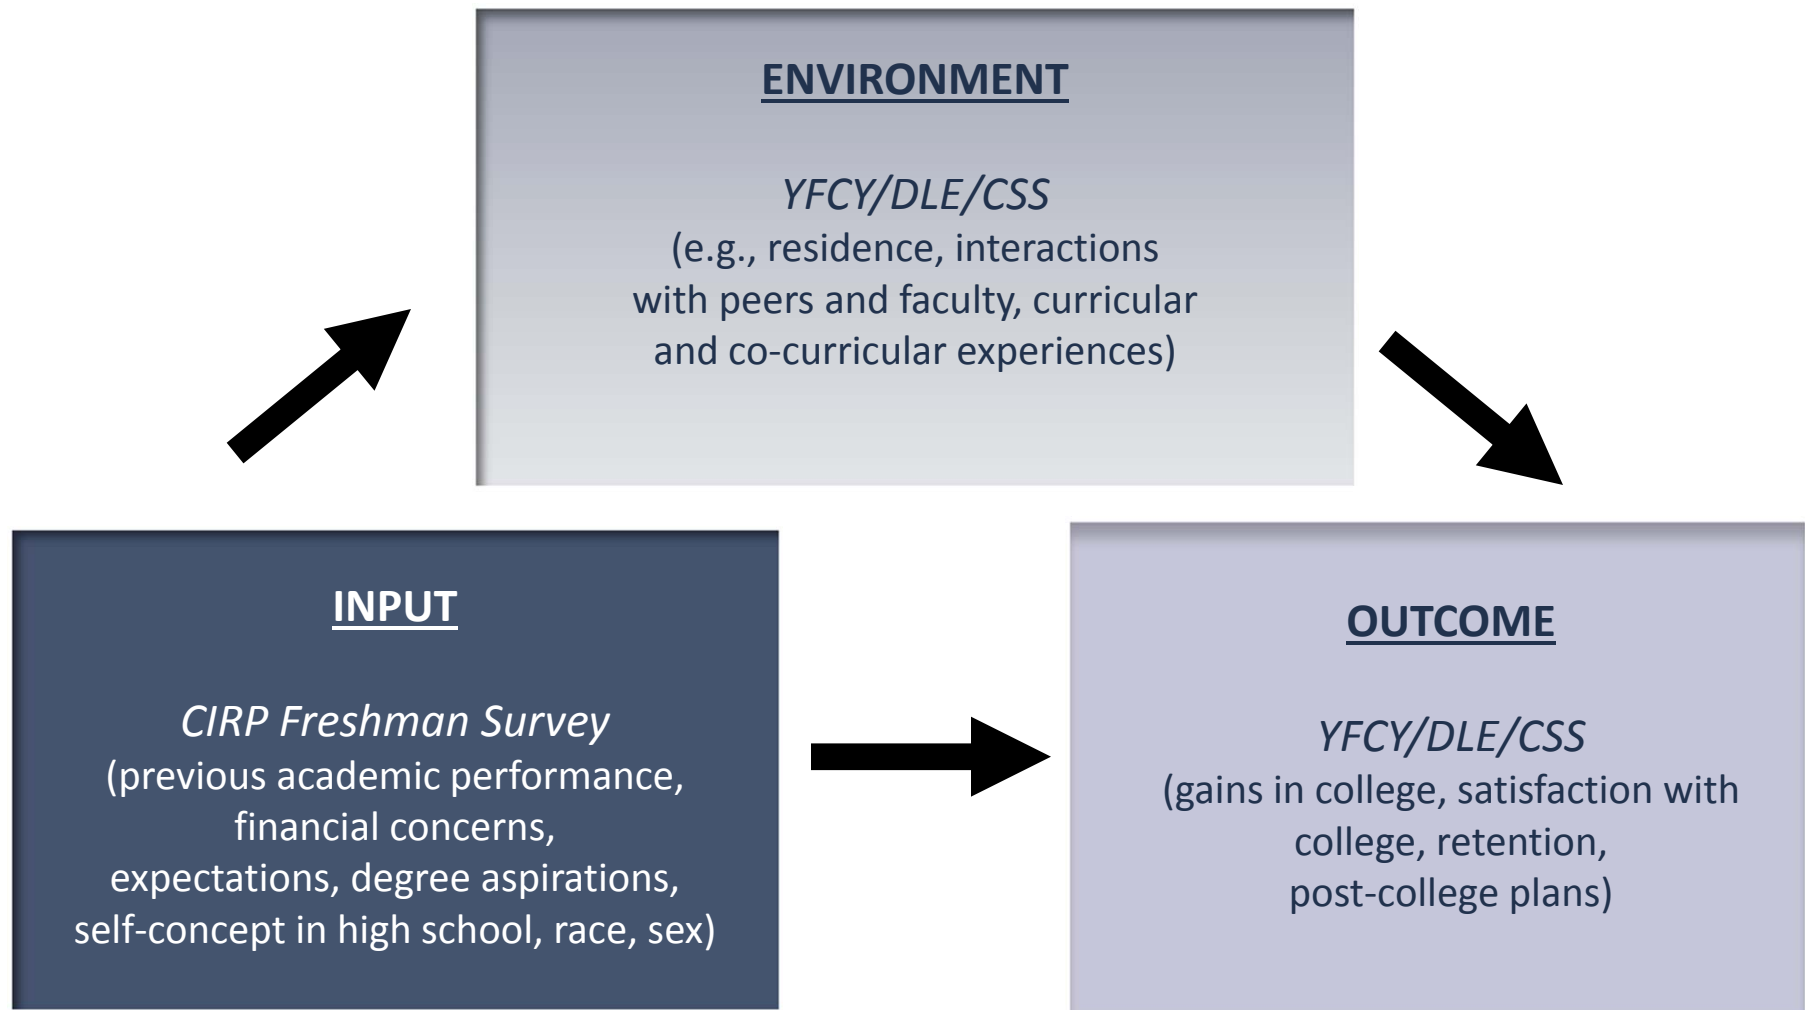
ENVIRONMENT

YFCY/DLE/CSS
(e.g., residence, interactions with peers and faculty, curricular and co-curricular experiences)

INPUT

CIRP Freshman Survey
(previous academic performance, financial concerns, expectations, degree aspirations, self-concept in high school, race, sex)

OUTCOME

YFCY/DLE/CSS
(gains in college, satisfaction with college, retention, post-college plans)